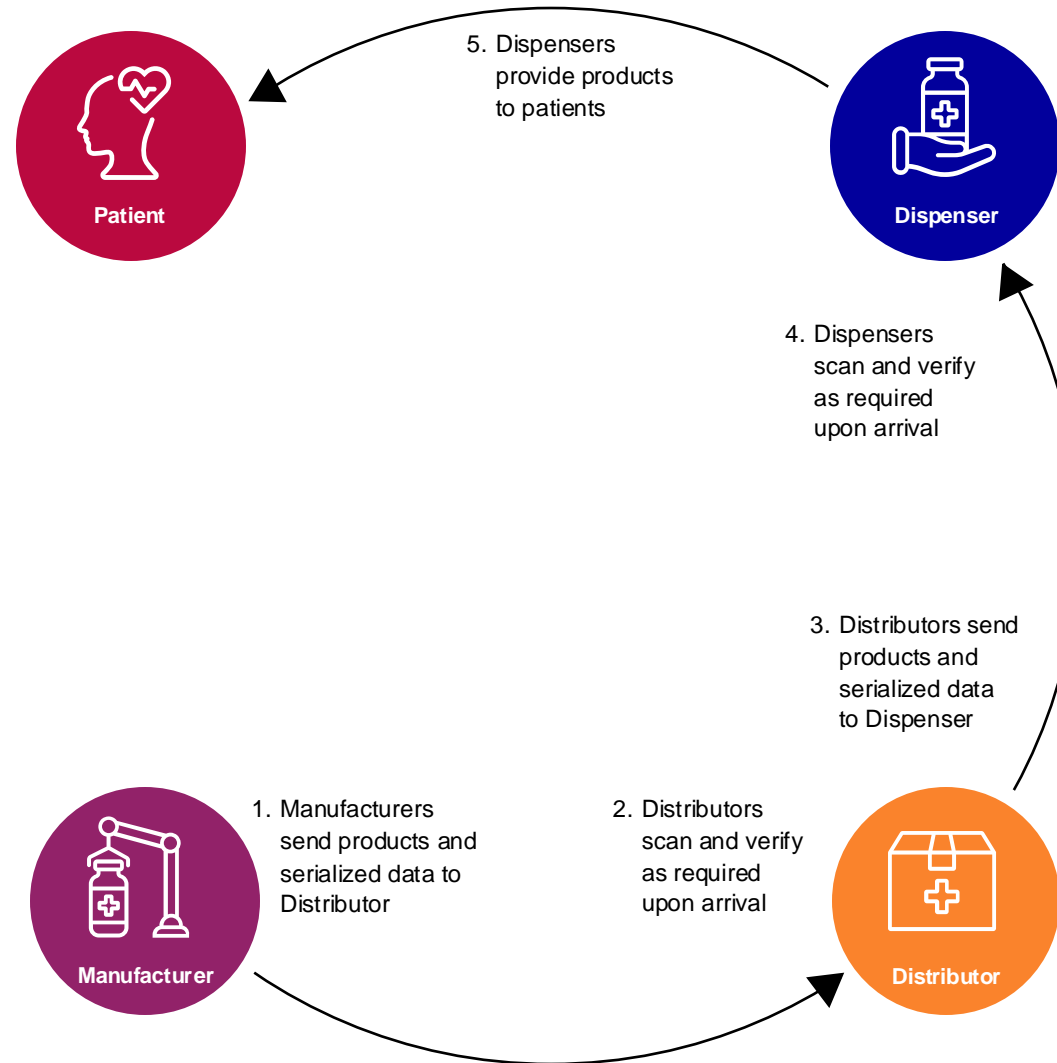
5. Dispensers provide products to patients

Patient

Dispenser

4. Dispensers scan and verify as required upon arrival

3. Distributors send products and serialized data to Dispenser

1. Manufacturers send products and serialized data to Distributor

2. Distributors scan and verify as required upon arrival

Manufacturer

Distributor